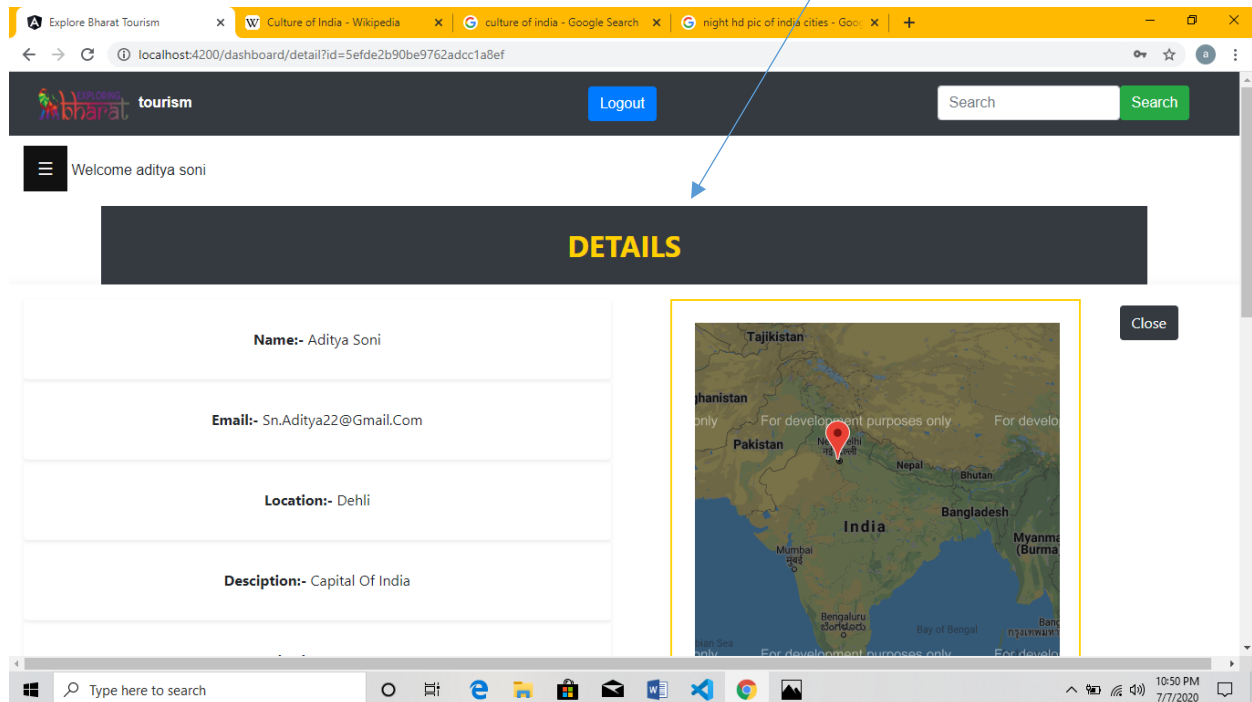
Explore Bharat Tourism
Culture of India - Wikipedia
culture of india - Google Search
night hd pic of india cities - Goog
localhost:4200/dashboard/detail?id=5efde2b90be9762adcc1a8ef

Exploring bharat tourism
Logout
Search
Search

Welcome aditya soni

DETAILS

Name:- Aditya Soni

Email:- Sn.Aditya22@Gmail.Com

Location:- Dehli

Desciption:- Capital Of India

Close

Tajikistan
ghanistan
For development purposes only
For develo
only
Pakistan
New Delhi
Nepal
Bhutan
Bangladesh
India
Myanm (Burma
Mumbai
Bengaluru
Bay of Bengal
For development purposes only
For develo

Type here to search
10:50 PM
7/7/2020